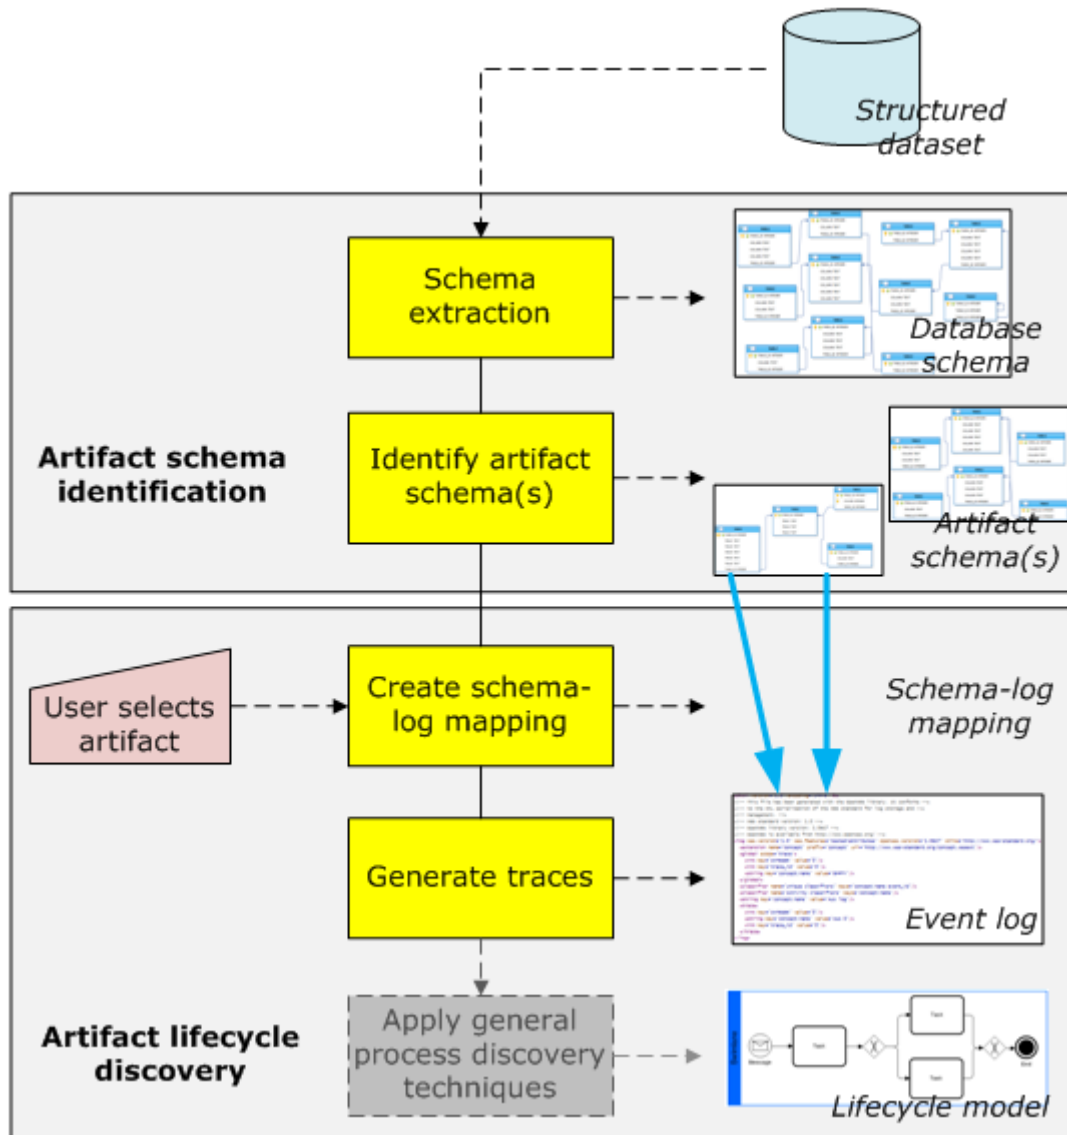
Structured dataset

Artifact schema identification

Schema extraction

Database schema

Identify artifact schema(s)

Artifact schema(s)

User selects artifact

Create schema-log mapping

Schema-log mapping

Generate traces

Event log

Artifact lifecycle discovery

Apply general process discovery techniques

Lifecycle model